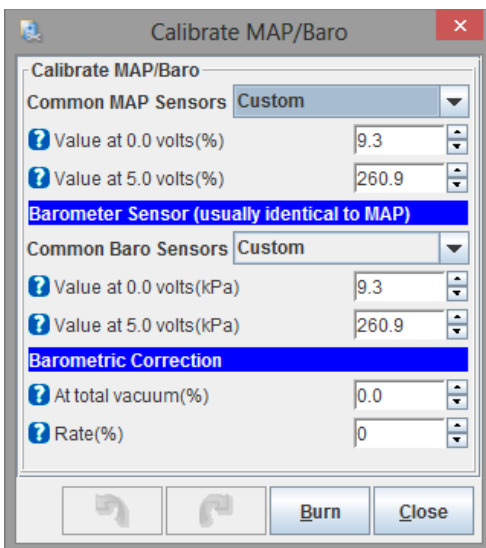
Calibrate MAP/Baro

Calibrate MAP/Baro

Common MAP Sensors Custom

Value at 0.0 volts(%) 9.3

Value at 5.0 volts(%) 260.9

Barometer Sensor (usually identical to MAP)

Common Baro Sensors Custom

Value at 0.0 volts(kPa) 9.3

Value at 5.0 volts(kPa) 260.9

Barometric Correction

At total vacuum(%) 0.0

Rate(%) 0

Burn Close